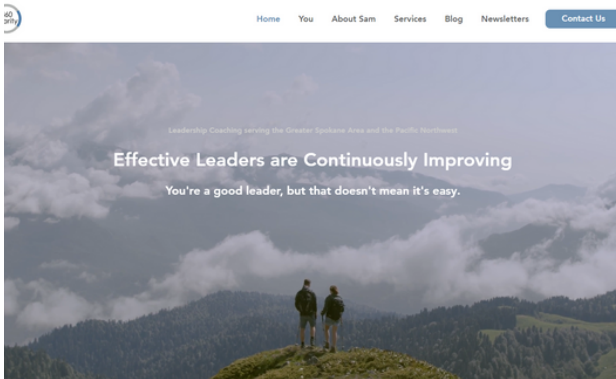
Home You About Sam Services Blog Newsletters Contact Us

Leadership Coaching serving the Greater Spokane Area and the Pacific Northwest

Effective Leaders are Continuously Improving

You're a good leader, but that doesn't mean it's easy.